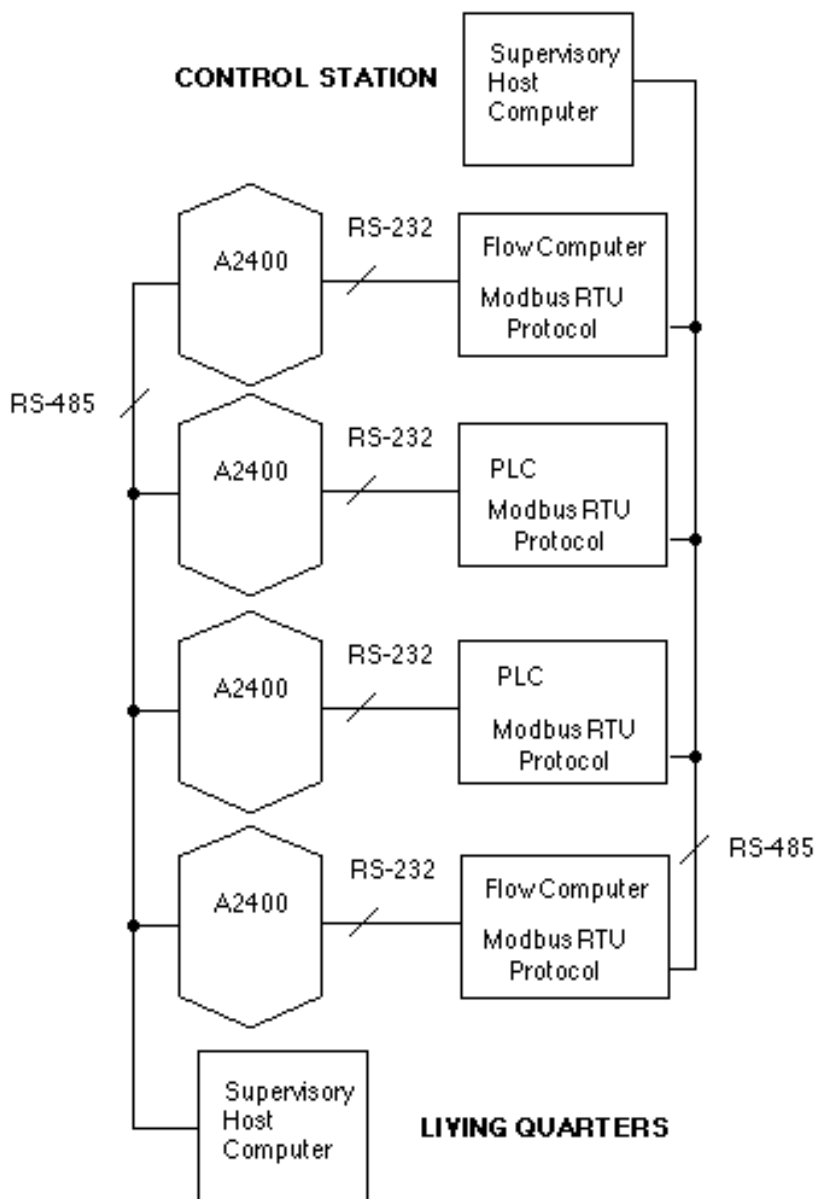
CONTROL STATION

Supervisory Host Computer

A2400

RS-232

Flow Computer

Modbus RTU Protocol

RS-485

A2400

RS-232

PLC

Modbus RTU Protocol

A2400

RS-232

PLC

Modbus RTU Protocol

A2400

RS-232

Flow Computer

Modbus RTU Protocol

RS-485

Supervisory Host Computer

LIVING QUARTERS